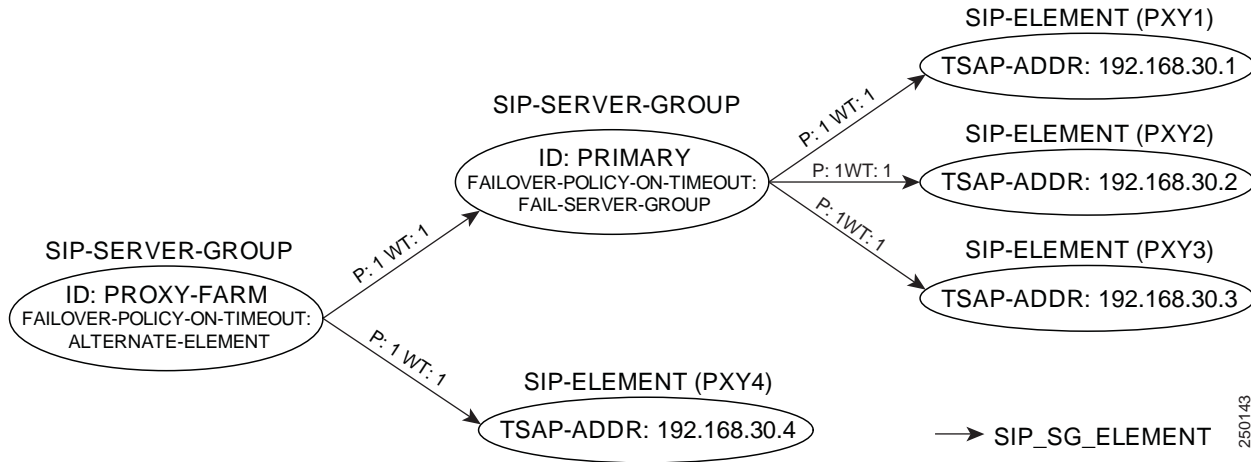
SIP-SERVER-GROUP

ID: PROXY-FARM
FAILOVER-POLICY-ON-TIMEOUT:
ALTERNATE-ELEMENT

P: 1 WT: 1

SIP-SERVER-GROUP

ID: PRIMARY
FAILOVER-POLICY-ON-TIMEOUT:
FAIL-SERVER-GROUP

P: 1 WT: 1

SIP-ELEMENT (PXY1)

TSAP-ADDR: 192.168.30.1

P: 1WT: 1

SIP-ELEMENT (PXY2)

TSAP-ADDR: 192.168.30.2

P: 1WT: 1

SIP-ELEMENT (PXY3)

TSAP-ADDR: 192.168.30.3

P: 1 WT: 1

SIP-ELEMENT (PXY4)

TSAP-ADDR: 192.168.30.4

SIP_SG_ELEMENT

250143